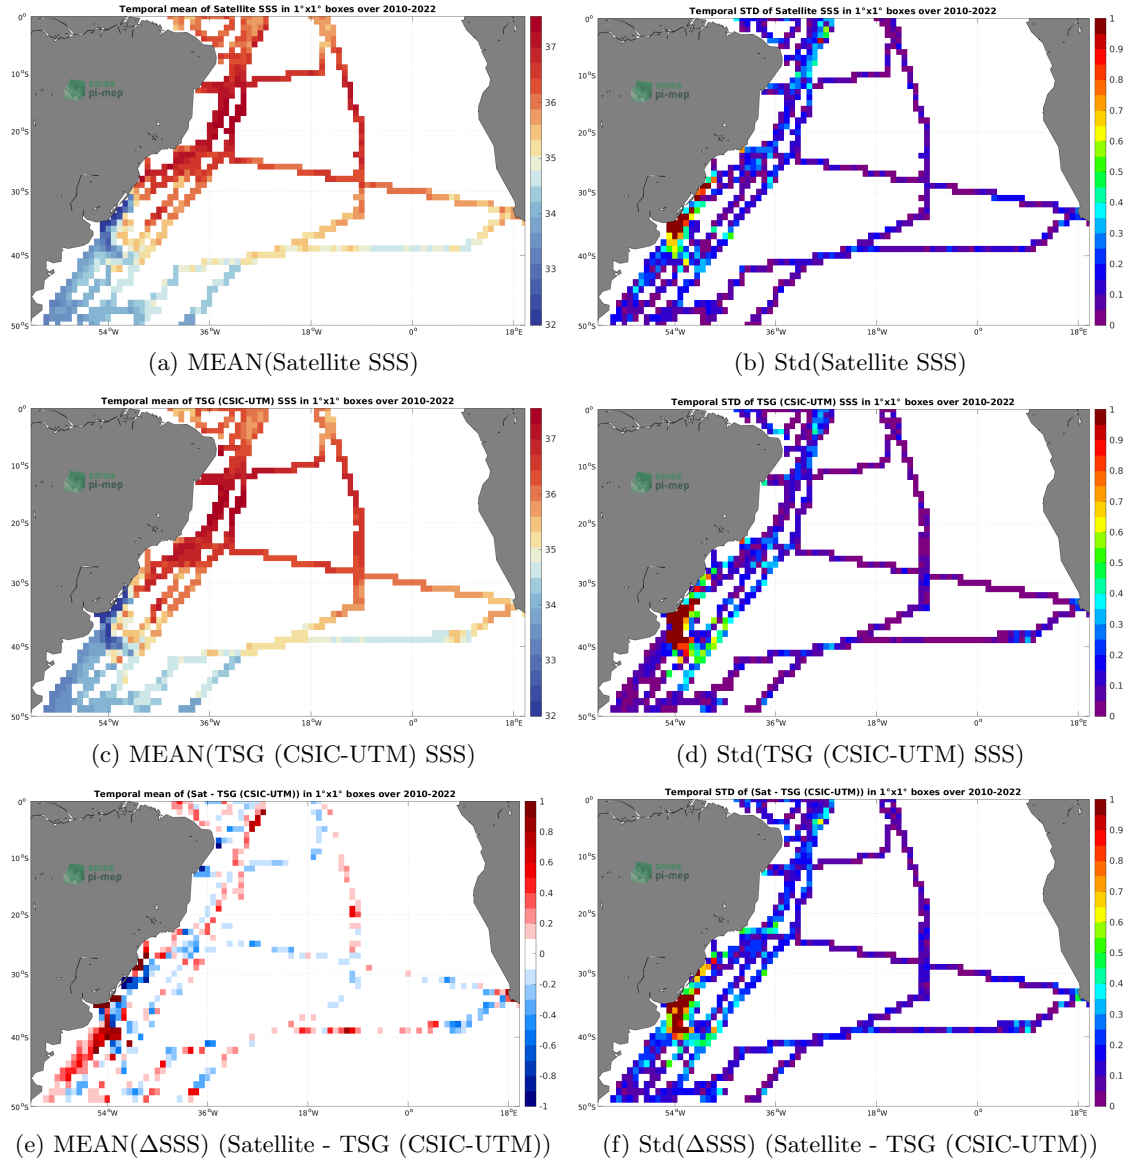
Temporal mean of Satellite SSS in 1°x1° boxes over 2010-2022

0°
10°S
20°S
30°S
40°S
50°S
54°W
36°W
18°W
0°
18°E

smos pi-mep

37
36
35
34
33
32

(a) MEAN(Satellite SSS)

Temporal STD of Satellite SSS in 1°x1° boxes over 2010-2022

0°
10°S
20°S
30°S
40°S
50°S
54°W
36°W
18°W
0°
18°E

smos pi-mep

1
0.9
0.8
0.7
0.6
0.5
0.4
0.3
0.2
0.1
0

(b) Std(Satellite SSS)

Temporal mean of TSG (CSIC-UTM) SSS in 1°x1° boxes over 2010-2022

0°
10°S
20°S
30°S
40°S
50°S
54°W
36°W
18°W
0°
18°E

smos pi-mep

37
36
35
34
33
32

(c) MEAN(TSG (CSIC-UTM) SSS)

Temporal STD of TSG (CSIC-UTM) SSS in 1°x1° boxes over 2010-2022

0°
10°S
20°S
30°S
40°S
50°S
54°W
36°W
18°W
0°
18°E

smos pi-mep

1
0.9
0.8
0.7
0.6
0.5
0.4
0.3
0.2
0.1
0

(d) Std(TSG (CSIC-UTM) SSS)

Temporal mean of (Sat - TSG (CSIC-UTM)) in 1°x1° boxes over 2010-2022

0°
10°S
20°S
30°S
40°S
50°S
54°W
36°W
18°W
0°
18°E

smos pi-mep

1
0.8
0.6
0.4
0.2
0
-0.2
-0.4
-0.6
-0.8
-1

(e) MEAN(ΔSSS) (Satellite - TSG (CSIC-UTM))

Temporal STD of (Sat - TSG (CSIC-UTM)) in 1°x1° boxes over 2010-2022

0°
10°S
20°S
30°S
40°S
50°S
54°W
36°W
18°W
0°
18°E

smos pi-mep

1
0.9
0.8
0.7
0.6
0.5
0.4
0.3
0.2
0.1
0

(f) Std(ΔSSS) (Satellite - TSG (CSIC-UTM))